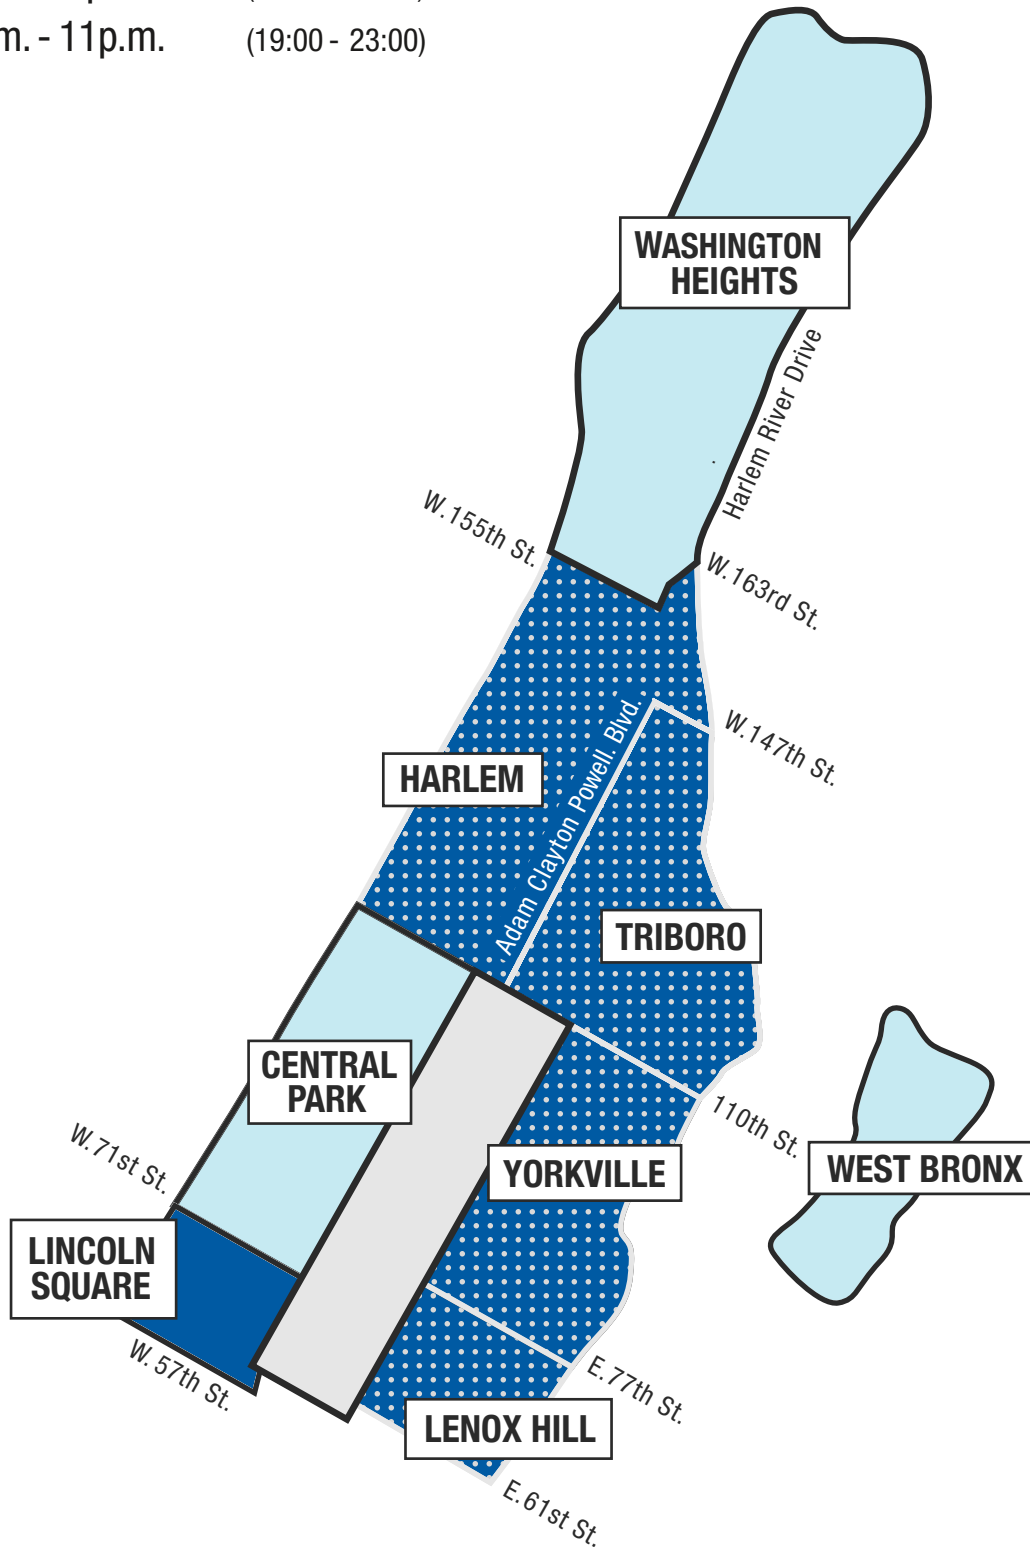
m. - 11p.m. (19:00 - 23:00)

WASHINGTON HEIGHTS

Harlem River Drive

W.155th St.

W.163rd St.

W.147th St.

HARLEM

Adam Clayton Powell. Blvd.

TRIBORO

CENTRAL PARK

110th St.

WEST BRONX

W.71st St.

YORKVILLE

LINCOLN SQUARE

W. 57th St.

E.77th St.

LENOX HILL

E.61st St.